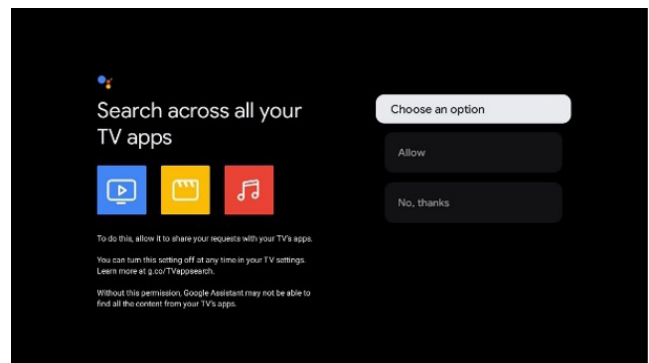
Search across all your TV apps

To do this, allow it to share your requests with your TV's apps.

You can turn this setting off at any time in your TV settings. Learn more at g.co/TVappsearch.

Without this permission, Google Assistant may not be able to find all the content from your TV's apps.

Choose an option

Allow

No, thanks